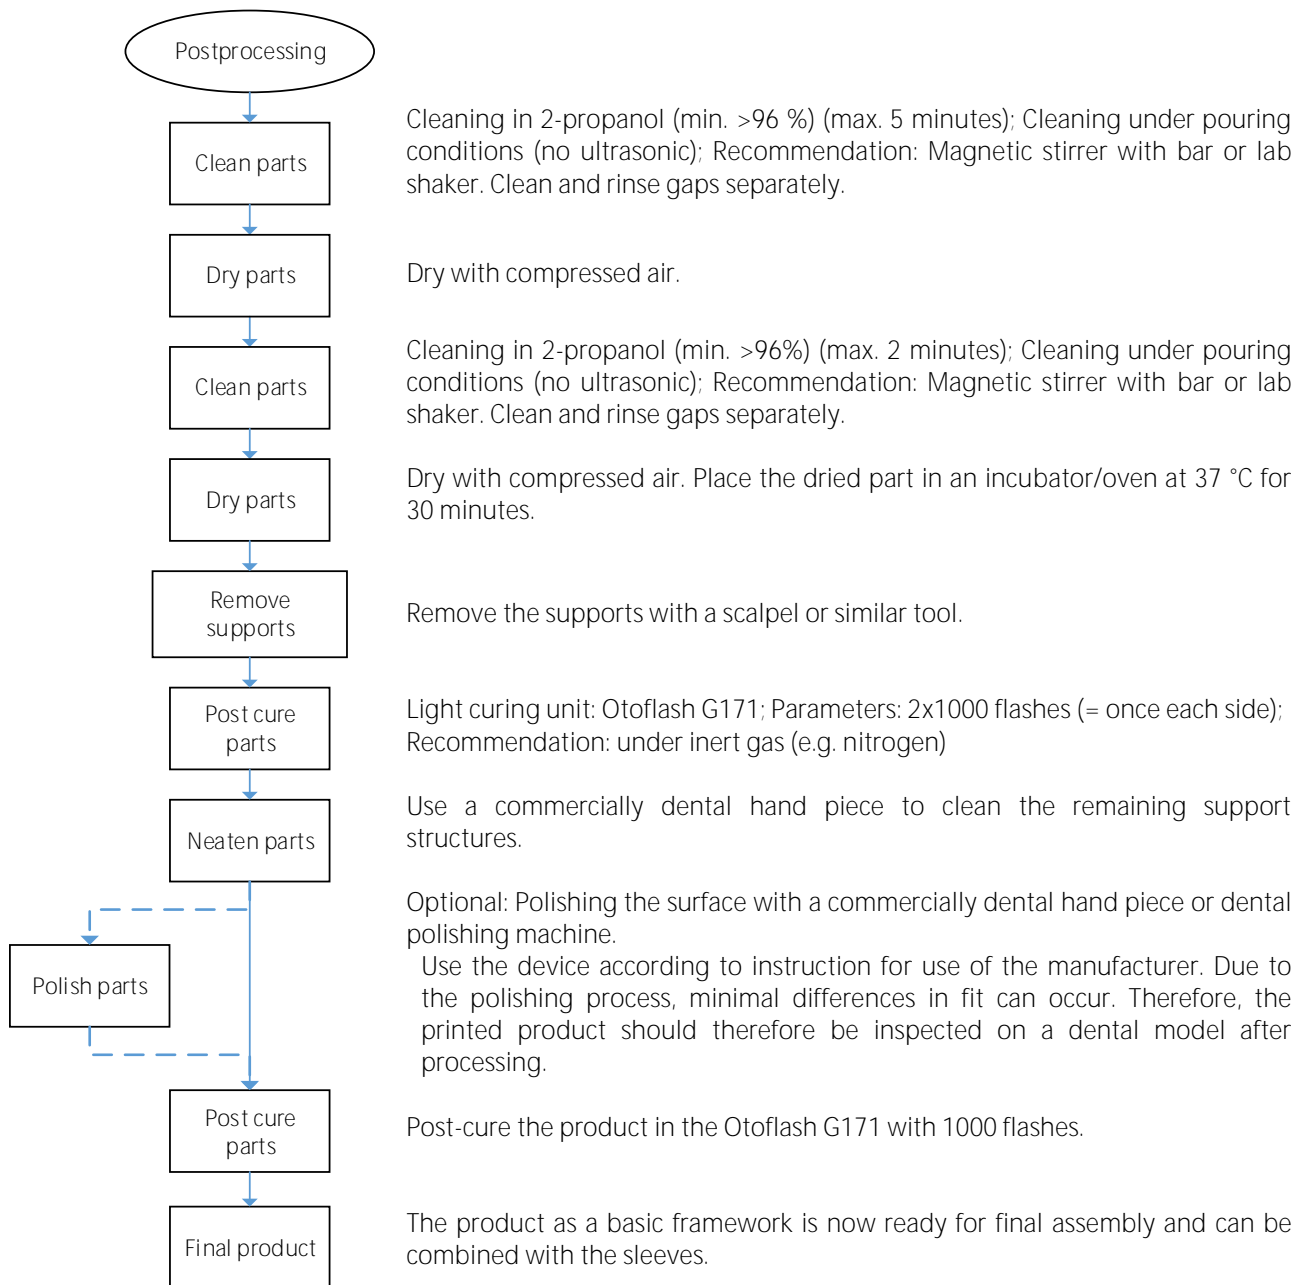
Postprocessing

Clean parts

Cleaning in 2-propanol (min. >96 %) (max. 5 minutes); Cleaning under pouring conditions (no ultrasonic); Recommendation: Magnetic stirrer with bar or lab shaker. Clean and rinse gaps separately.

Dry parts

Dry with compressed air.

Clean parts

Cleaning in 2-propanol (min. >96%) (max. 2 minutes); Cleaning under pouring conditions (no ultrasonic); Recommendation: Magnetic stirrer with bar or lab shaker. Clean and rinse gaps separately.

Dry parts

Dry with compressed air. Place the dried part in an incubator/oven at 37 °C for 30 minutes.

Remove supports

Remove the supports with a scalpel or similar tool.

Post cure parts

Light curing unit: Otoflash G171; Parameters: 2x1000 flashes (= once each side); Recommendation: under inert gas (e.g. nitrogen)

Neaten parts

Use a commercially dental hand piece to clean the remaining support structures.

Polish parts

Optional: Polishing the surface with a commercially dental hand piece or dental polishing machine.

Use the device according to instruction for use of the manufacturer. Due to the polishing process, minimal differences in fit can occur. Therefore, the printed product should therefore be inspected on a dental model after processing.

Post cure parts

Post-cure the product in the Otoflash G171 with 1000 flashes.

Final product

The product as a basic framework is now ready for final assembly and can be combined with the sleeves.